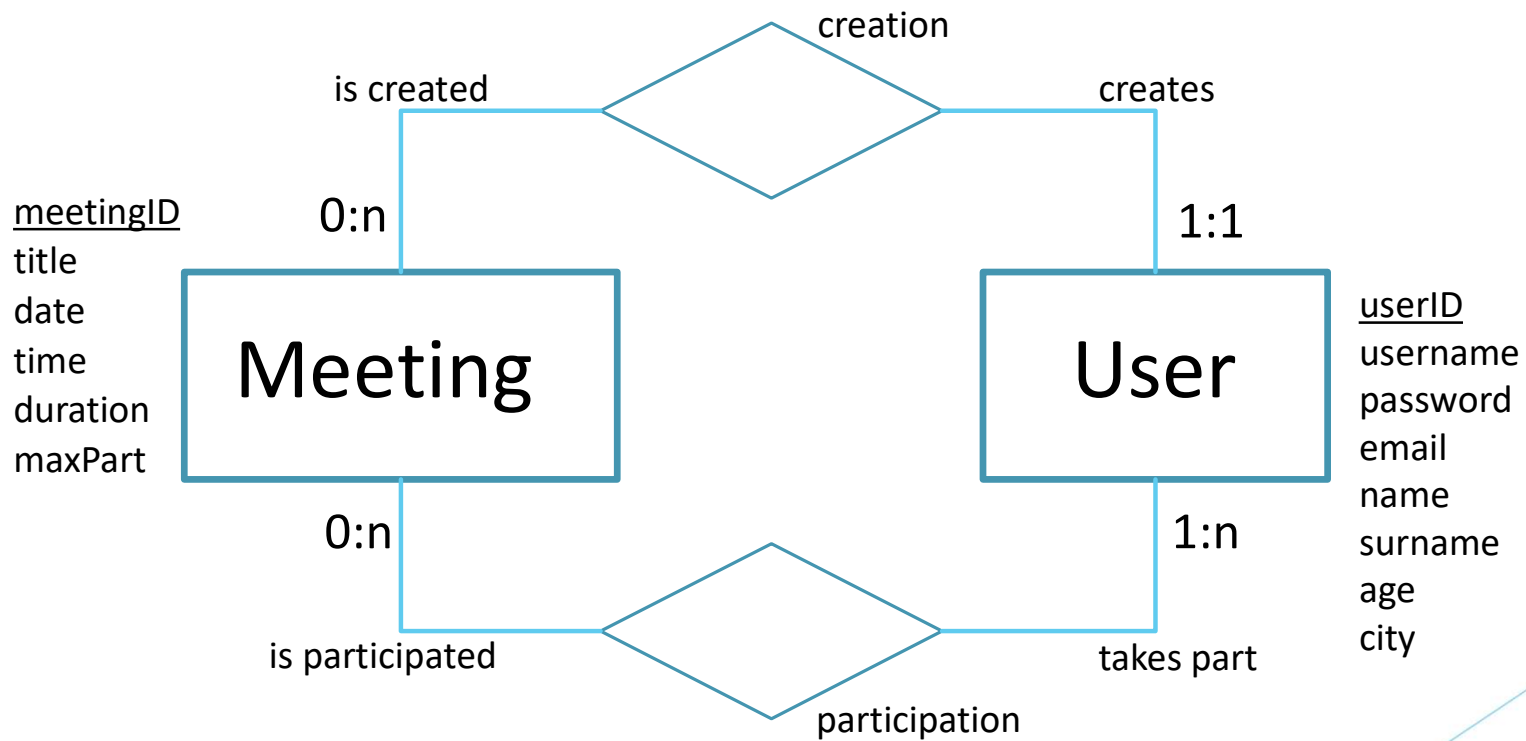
creation

is created

creates

meetingID
title
date
time
duration
maxPart

0:n

1:1

Meeting

User

userID
username
password
email
name
surname
age
city

0:n

1:n

is participated

takes part

participation